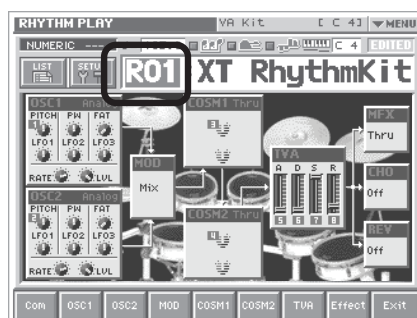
RHYTHM PLAY VA Kit [ C 4] MENU
NUMERIC C 4 EDITED
LIST SETUP R01 XT RhythmKit
OSC1 Analog
PITCH PW FAT
1
LFO1 LFO2 LFO3
RATE LVL
COSM1 Thru
3
MFX
Thru
MOD
Mix
TVA
A D S R
5 6 7 8
CHO
Off
OSC2 Analog
PITCH PW FAT
2
LFO1 LFO2 LFO3
RATE LVL
COSM2 Thru
4
REV
Off
Com OSC1 OSC2 MOD COSM1 COSM2 TVA Effect Exit